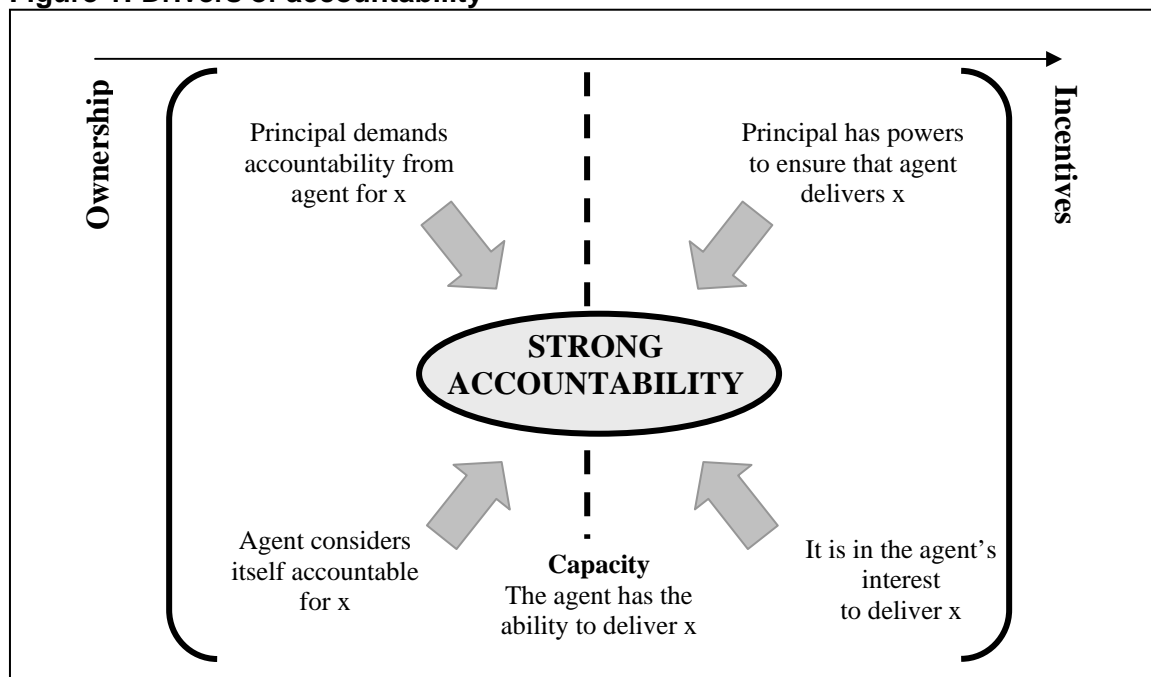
Figure 1: Drivers of accountability

Ownership

Incentives

Principal demands accountability from agent for x

Principal has powers to ensure that agent delivers x

STRONG ACCOUNTABILITY

Agent considers itself accountable for x

Capacity
The agent has the ability to deliver x

It is in the agent's interest to deliver x